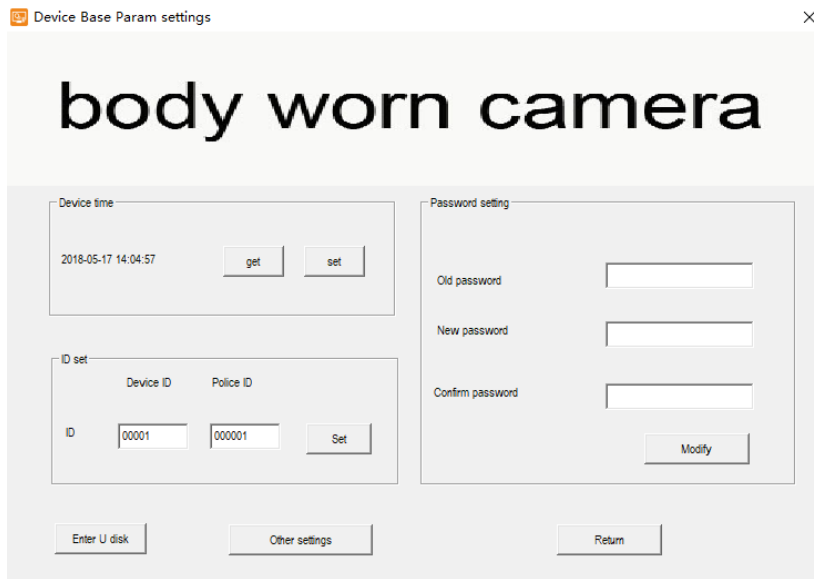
Device Base Param settings

×

body worn camera

Device time

2018-05-17 14:04:57

get

set

ID set

Device ID

Police ID

ID

00001

000001

Set

Password setting

Old password

New password

Confirm password

Modify

Enter U disk

Other settings

Return